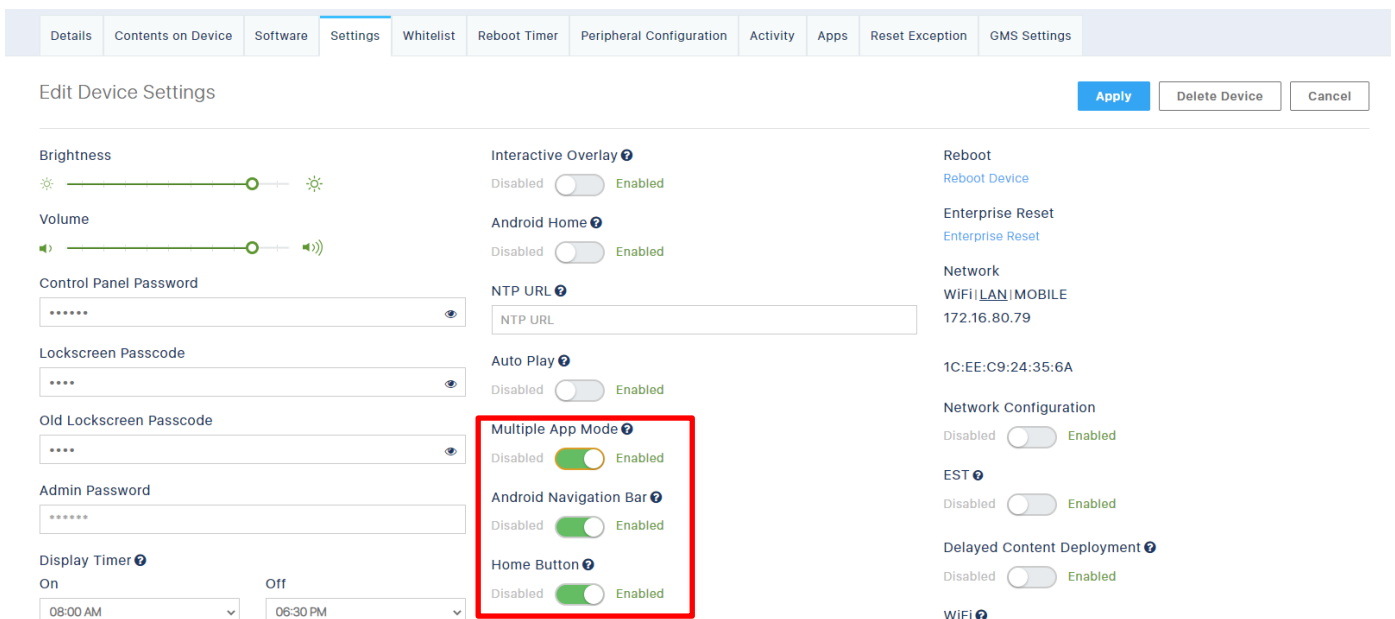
Details | Contents on Device | Software | Settings | Whitelist | Reboot Timer | Peripheral Configuration | Activity | Apps | Reset Exception | GMS Settings

Edit Device Settings

Apply Delete Device Cancel

Brightness

Volume

Control Panel Password

••••••

Lockscreen Passcode

••••

Old Lockscreen Passcode

••••

Admin Password

••••••

Display Timer

On

08:00 AM

Off

06:30 PM

Interactive Overlay

Disabled Enabled

Android Home

Disabled Enabled

NTP URL

NTP URL

Auto Play

Disabled Enabled

Multiple App Mode

Disabled Enabled

Android Navigation Bar

Disabled Enabled

Home Button

Disabled Enabled

Reboot

Reboot Device

Enterprise Reset

Enterprise Reset

Network

WiFi | LAN | MOBILE

172.16.80.79

1C:EE:C9:24:35:6A

Network Configuration

Disabled Enabled

EST

Disabled Enabled

Delayed Content Deployment

Disabled Enabled

WiFi